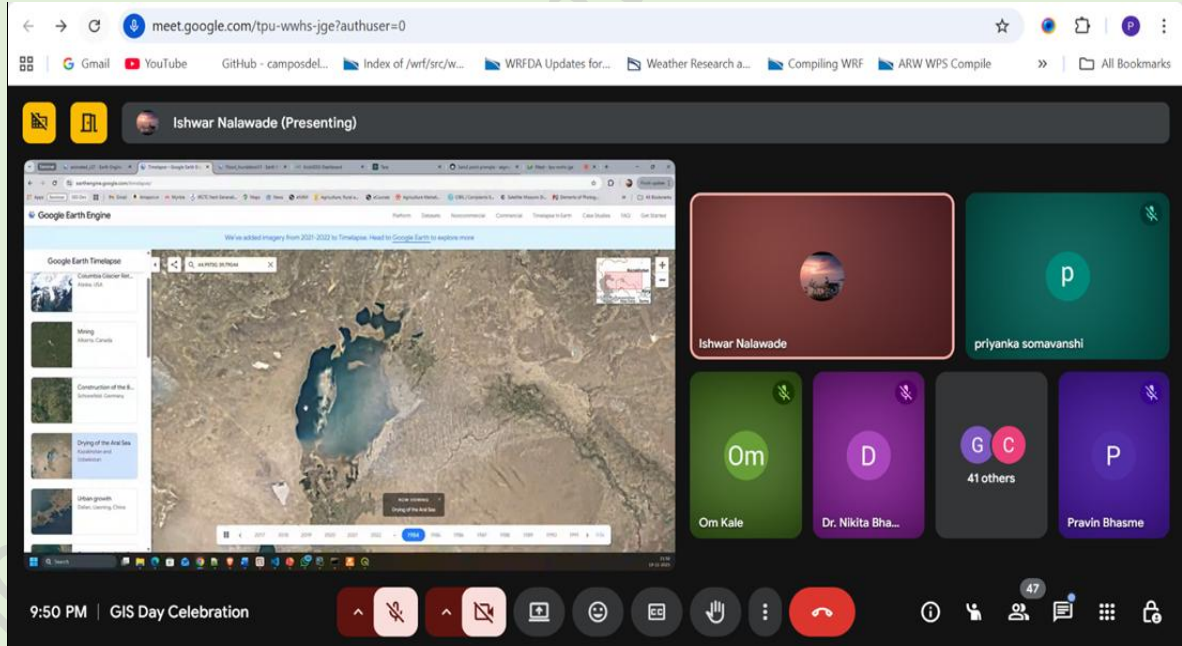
meet.google.com/tpu-wwhs-jge?authuser=0

Gmail YouTube GitHub - camposdel... Index of /wrf/src/w... WRFDA Updates for... Weather Research a... Compiling WRF ARW WPS Compile » All Bookmarks

Ishwar Nalawade (Presenting)

earthengine.google.com/timelapse/

Google Earth Engine

Platform Datasets Noncommercial Commercial Timelapse in Earth Case Studies FAQ Get Started

We've added imagery from 2021-2022 to Timelapse. Head to Google Earth to explore more

Google Earth Timelapse

Columbia Glacier Ret... Alaska, USA

Mining Alberta, Canada

Construction of the B... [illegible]

Drying of the Aral Sea Kazakhstan and Uzbekistan

Urban growth Dalian, Liaoning, China

NOW SHOWING Drying of the Aral Sea

1984

Ishwar Nalawade

p

priyanka somavanshi

Om

Om Kale

D

Dr. Nikita Bha...

G C

41 others

P

Pravin Bhasme

9:50 PM | GIS Day Celebration

47